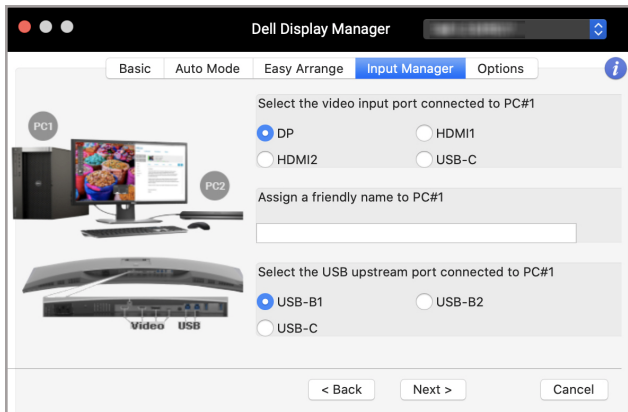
Dell Display Manager

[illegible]

Basic Auto Mode Easy Arrange Input Manager Options

PC1

PC2

Video USB

Select the video input port connected to PC#1

DP

HDMI1

HDMI2

USB-C

Assign a friendly name to PC#1

Select the USB upstream port connected to PC#1

USB-B1

USB-B2

USB-C

< Back

Next >

Cancel